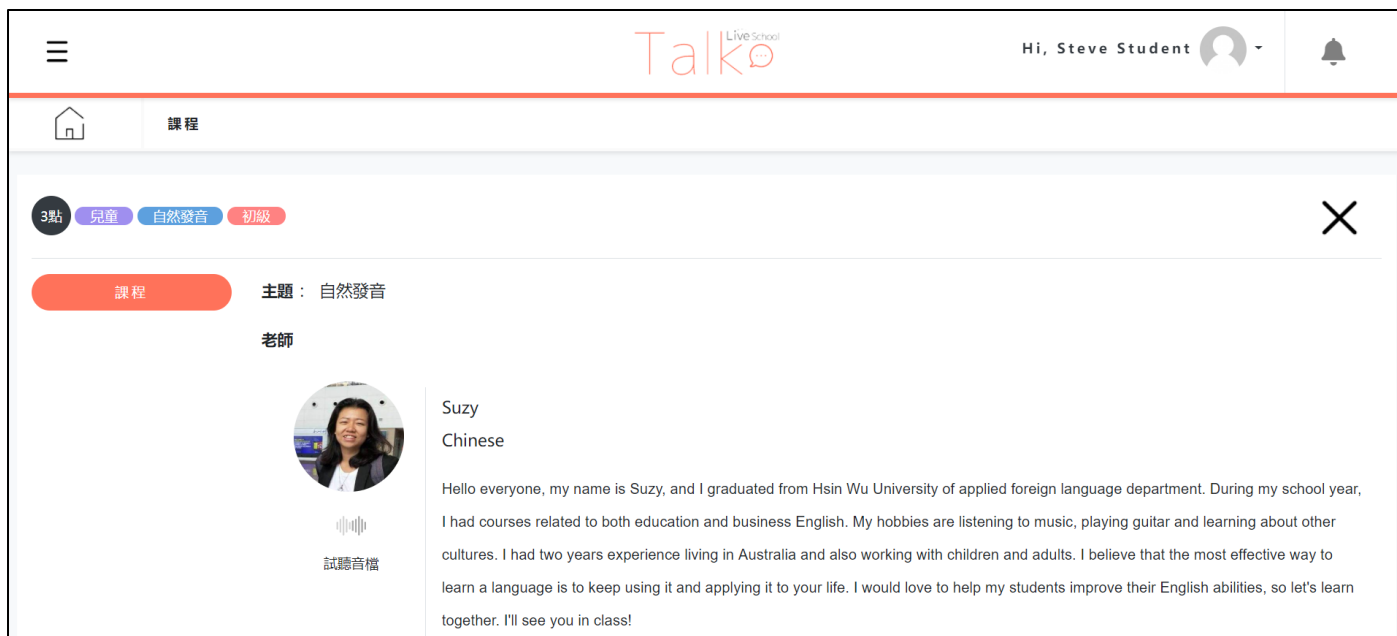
Talk Live School

Hi, Steve Student

課程

3點 兒童 自然發音 初級

課程

主題： 自然發音

老師

Suzy

Chinese

試聽音檔

Hello everyone, my name is Suzy, and I graduated from Hsin Wu University of applied foreign language department. During my school year, I had courses related to both education and business English. My hobbies are listening to music, playing guitar and learning about other cultures. I had two years experience living in Australia and also working with children and adults. I believe that the most effective way to learn a language is to keep using it and applying it to your life. I would love to help my students improve their English abilities, so let's learn together. I'll see you in class!